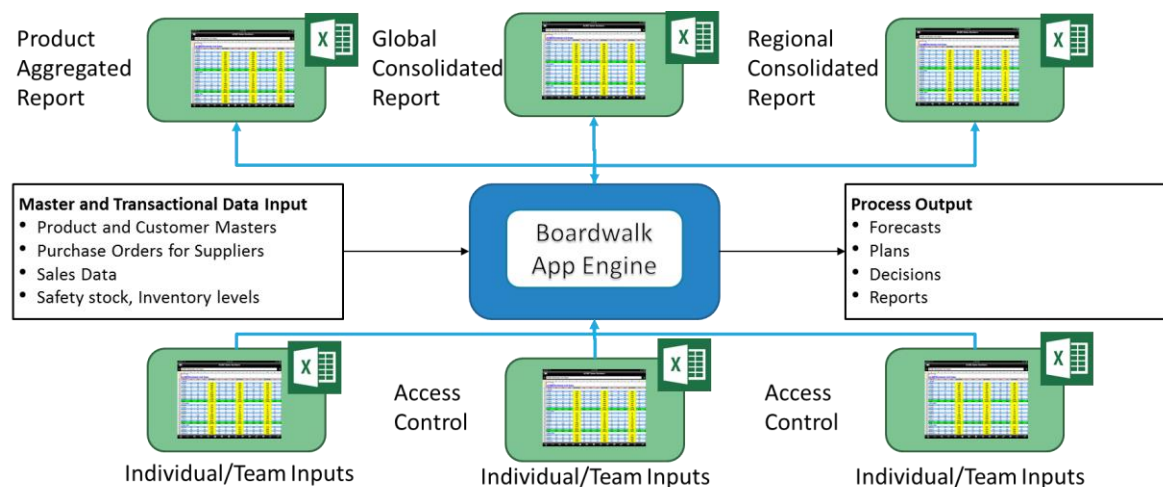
Product Aggregated Report

Global Consolidated Report

Regional Consolidated Report

**Master and Transactional Data Input**
- Product and Customer Masters
- Purchase Orders for Suppliers
- Sales Data
- Safety stock, Inventory levels

Boardwalk App Engine

**Process Output**
- Forecasts
- Plans
- Decisions
- Reports

Access Control

Access Control

Individual/Team Inputs

Individual/Team Inputs

Individual/Team Inputs